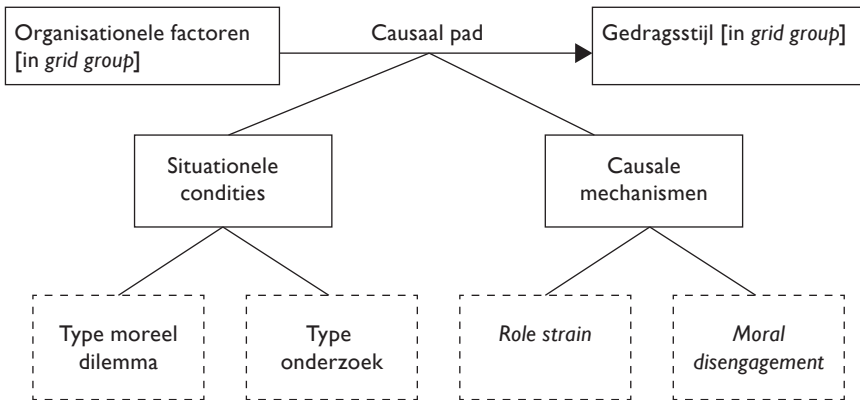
Organisationele factoren [in *grid group*]

Causaal pad

Gedragsstijl [in *grid group*]

Situationele condities

Causale mechanismen

Type moreel dilemma

Type onderzoek

*Role strain*

*Moral disengagement*